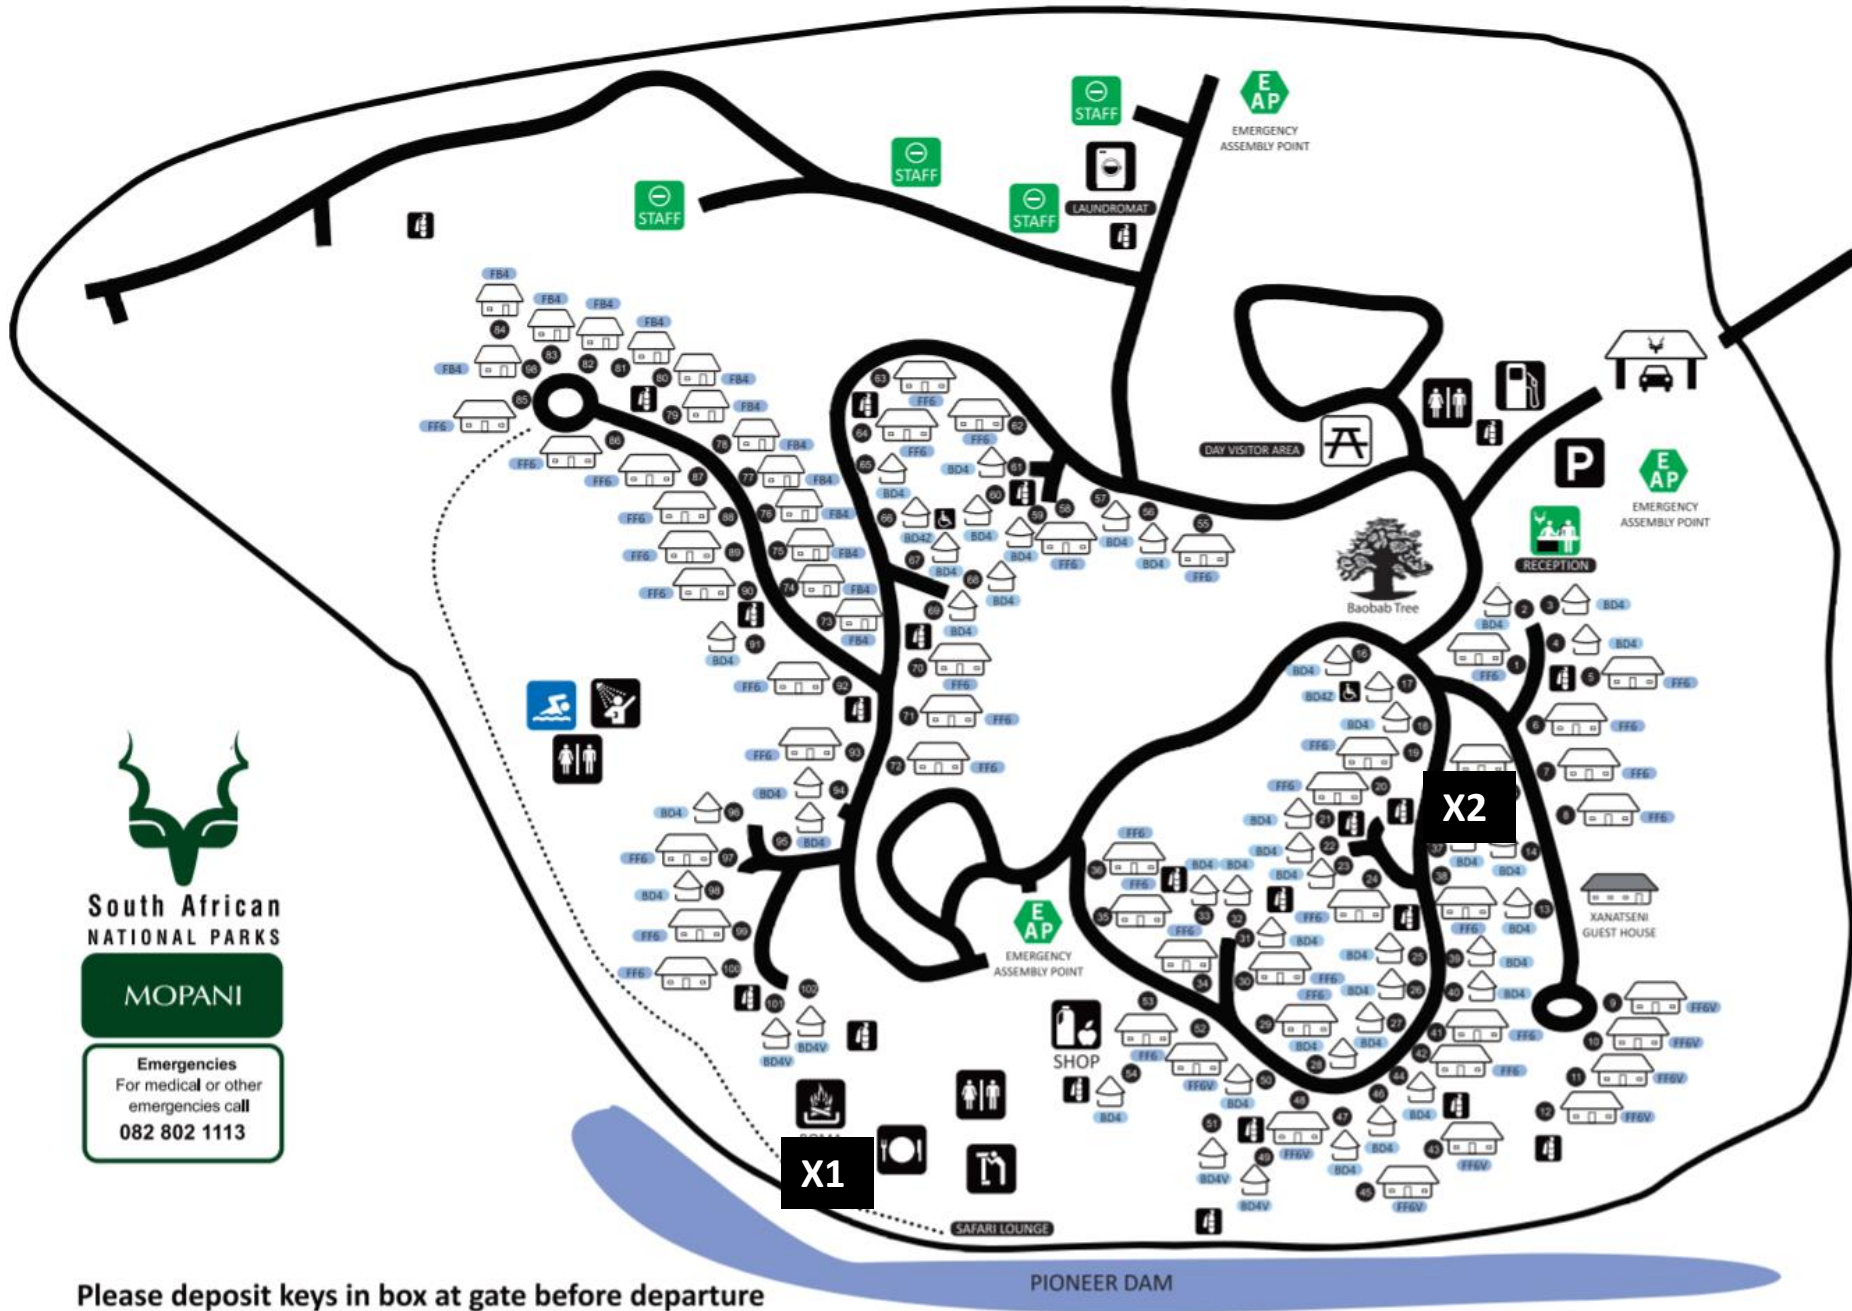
STAFF
STAFF
STAFF
STAFF
LAUNDROMAT
E AP
EMERGENCY ASSEMBLY POINT

FB4 FB4 FB4 FB4 FB4 FB4 FB4 FB4 FB4 FB4 FB4 FB4 FB4 FB4
FF6 FF6 FF6 FF6 FF6 FF6
84 83 82 81 80 98 85 86 79 78 77 76 87 88 89 90 75 74 73 91 92 93 94 95 96 97 98 99 100 101 102

63 64 65 66 67 68 69 70 71 72 62 61 60 59 58 57 56 55
FF6 FF6 FF6 BD4 BD4 BD42 BD4 BD4 BD4 BD4 BD4 FF6 FF6

DAY VISITOR AREA
E AP
EMERGENCY ASSEMBLY POINT
RECEPTION
Baobab Tree

1 2 3 4 5 6 7 8 9 10 11 12 13 14 15 16 17 18 19 20 21 22 23 24 25 26 27 28 29 30 31 32 33 34 35 36 37 38 39 40 41 42 43 44 45 46 47 48 49 50 51 52 53 54
BD4 BD42 FF6 FF6V BD4V

X2
XANATSENI GUEST HOUSE

E AP
EMERGENCY ASSEMBLY POINT
SHOP

South African
NATIONAL PARKS
MOPANI

Emergencies
For medical or other emergencies call
082 802 1113

X1
SAFARI LOUNGE
PIONEER DAM

Please deposit keys in box at gate before departure